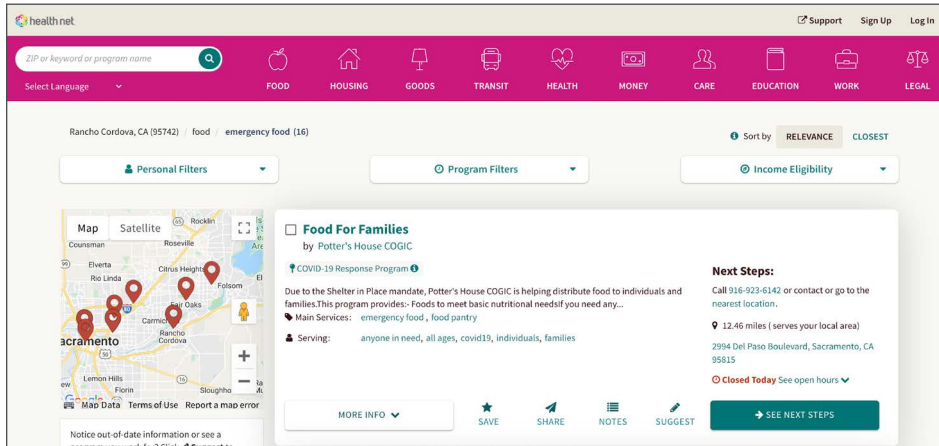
health net

Support Sign Up Log In

ZIP or keyword or program name

Select Language

FOOD HOUSING GOODS TRANSIT HEALTH MONEY CARE EDUCATION WORK LEGAL

Rancho Cordova, CA (95742) / food / emergency food (16)

Sort by RELEVANCE CLOSEST

Personal Filters

Program Filters

Income Eligibility

Map Satellite

Rocklin
Cousman
Roseville
Elverta
Citrus Heights
Rio Linda
Folsom
Fair Oaks
Carmichael
Rancho Cordova
acramento
Lemon Hills
Florin
Sloughho
Google
Map Data Terms of Use Report a map error

Notice out-of-date information or see a

Food For Families
by Potter's House COGIC

COVID-19 Response Program

Due to the Shelter in Place mandate, Potter's House COGIC is helping distribute food to individuals and families.This program provides:- Foods to meet basic nutritional needsIf you need any...

Main Services: emergency food, food pantry

Serving: anyone in need, all ages, covid19, individuals, families

Next Steps:

Call 916-923-6142 or contact or go to the nearest location.

12.46 miles ( serves your local area)

2994 Del Paso Boulevard, Sacramento, CA 95815

Closed Today See open hours

MORE INFO

SAVE SHARE NOTES SUGGEST

SEE NEXT STEPS